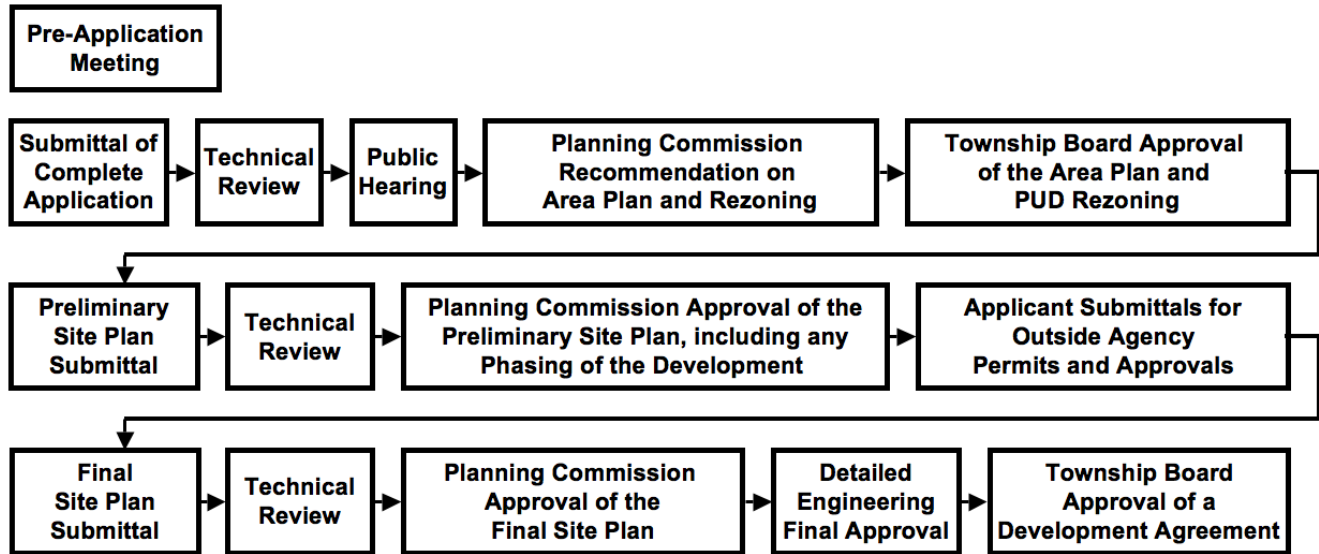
Pre-Application Meeting

Submittal of Complete Application

Technical Review

Public Hearing

Planning Commission Recommendation on Area Plan and Rezoning

Township Board Approval of the Area Plan and PUD Rezoning

Preliminary Site Plan Submittal

Technical Review

Planning Commission Approval of the Preliminary Site Plan, including any Phasing of the Development

Applicant Submittals for Outside Agency Permits and Approvals

Final Site Plan Submittal

Technical Review

Planning Commission Approval of the Final Site Plan

Detailed Engineering Final Approval

Township Board Approval of a Development Agreement